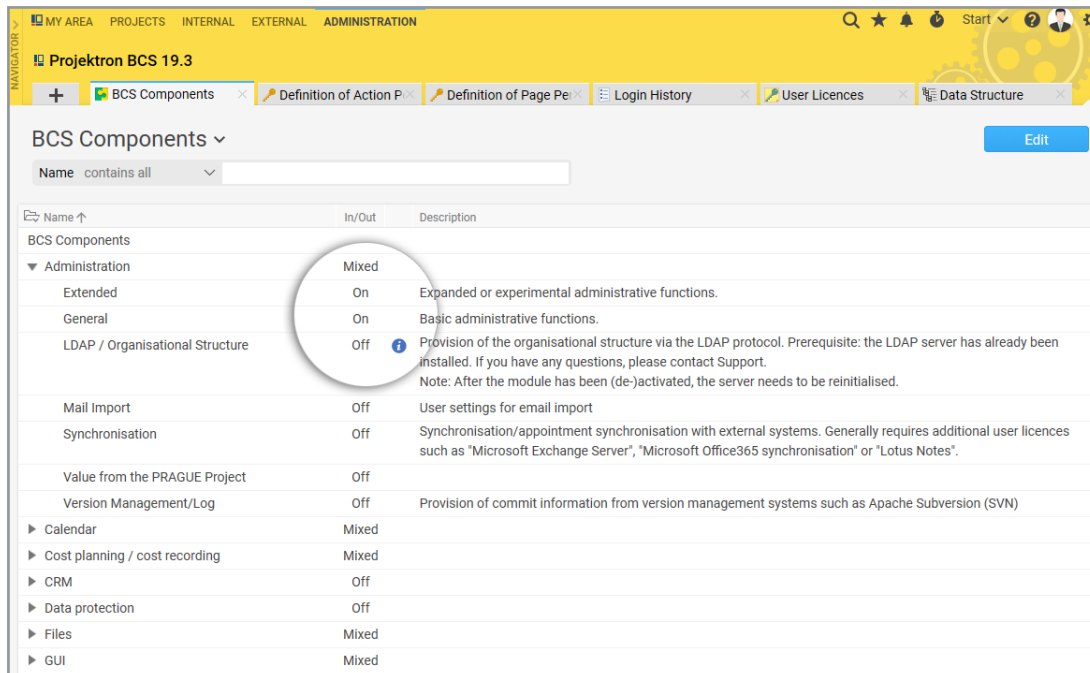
NAVIGATOR

MY AREA PROJECTS INTERNAL EXTERNAL ADMINISTRATION

Start

Projektron BCS 19.3

BCS Components | Definition of Action P | Definition of Page Pe | Login History | User Licences | Data Structure

BCS Components

Edit

Name contains all

| Name ↑ | In/Out | Description |
|---|---|---|
| BCS Components | | |
| Administration | Mixed | |
| Extended | On | Expanded or experimental administrative functions. |
| General | On | Basic administrative functions. |
| LDAP / Organisational Structure | Off | Provision of the organisational structure via the LDAP protocol. Prerequisite: the LDAP server has already been installed. If you have any questions, please contact Support. Note: After the module has been (de-)activated, the server needs to be reinitialised. |
| Mail Import | Off | User settings for email import |
| Synchronisation | Off | Synchronisation/appointment synchronisation with external systems. Generally requires additional user licences such as "Microsoft Exchange Server", "Microsoft Office365 synchronisation" or "Lotus Notes". |
| Value from the PRAGUE Project | Off | |
| Version Management/Log | Off | Provision of commit information from version management systems such as Apache Subversion (SVN) |
| Calendar | Mixed | |
| Cost planning / cost recording | Mixed | |
| CRM | Off | |
| Data protection | Off | |
| Files | Mixed | |
| GUI | Mixed | |